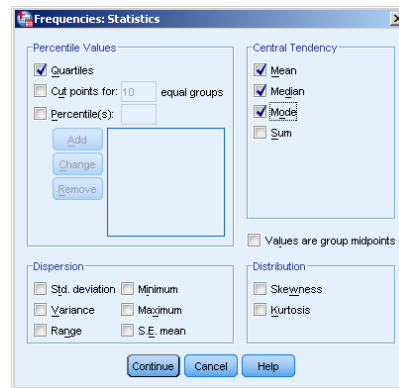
Frequencies: Statistics

Percentile Values
Quartiles
Cut points for: 10 equal groups
Percentile(s):
Add
Change
Remove

Central Tendency
Mean
Median
Mode
Sum

Values are group midpoints

Dispersion
Std. deviation
Minimum
Variance
Maximum
Range
S.E. mean

Distribution
Skewness
Kurtosis

Continue
Cancel
Help